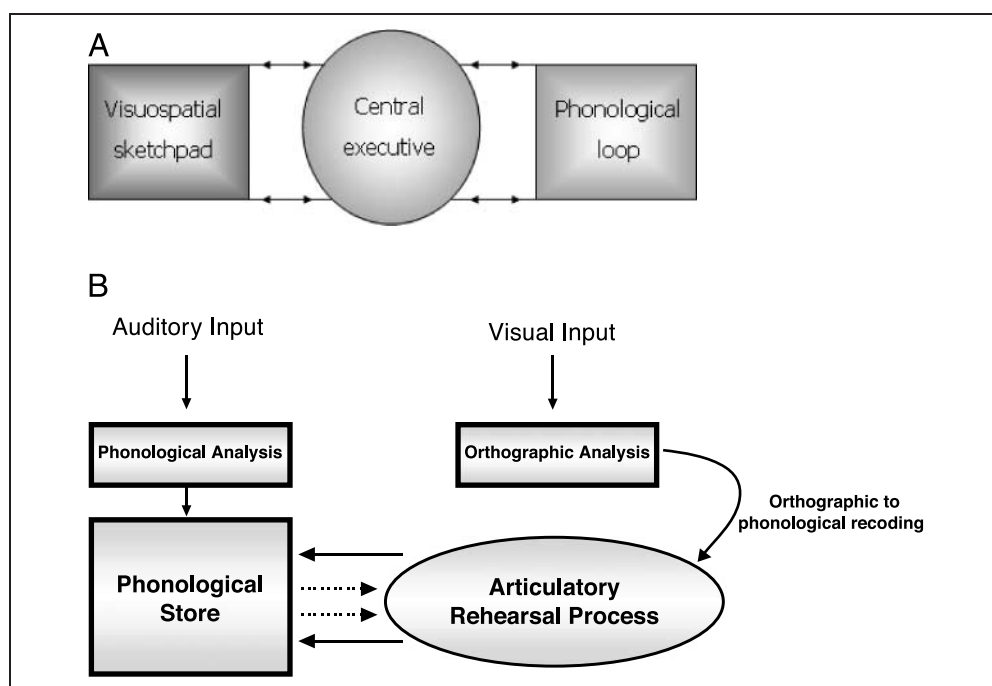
A

Visuospatial sketchpad

Central executive

Phonological loop

B

Auditory Input

Visual Input

Phonological Analysis

Orthographic Analysis

Orthographic to phonological recoding

Phonological Store

Articulatory Rehearsal Process